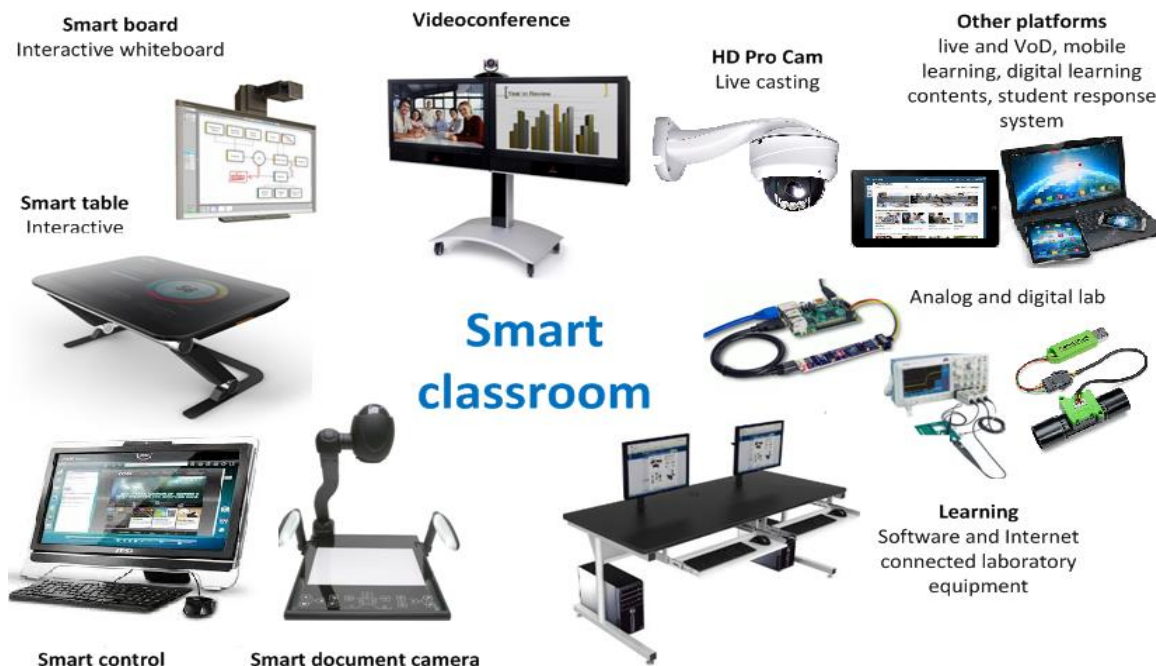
Smart board
Interactive whiteboard

Videoconference

HD Pro Cam
Live casting

Other platforms
live and VoD, mobile learning, digital learning contents, student response system

Smart table
Interactive

Smart classroom

Analog and digital lab

Learning
Software and Internet connected laboratory equipment

Smart control

Smart document camera